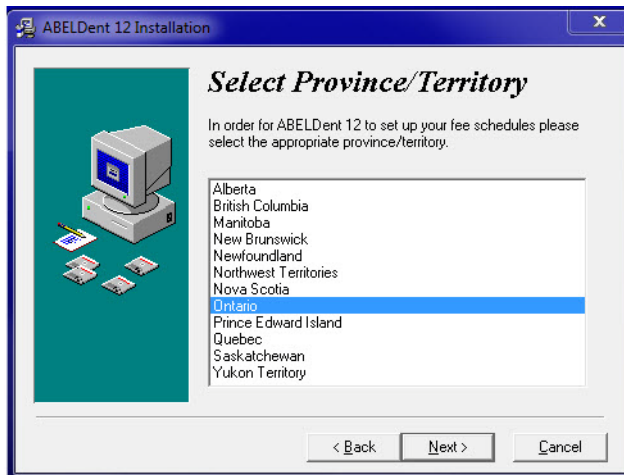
ABELDent 12 Installation

Select Province/Territory

In order for ABELDent 12 to set up your fee schedules please select the appropriate province/territory.

Alberta
British Columbia
Manitoba
New Brunswick
Newfoundland
Northwest Territories
Nova Scotia
Ontario
Prince Edward Island
Quebec
Saskatchewan
Yukon Territory

< Back
Next >
Cancel